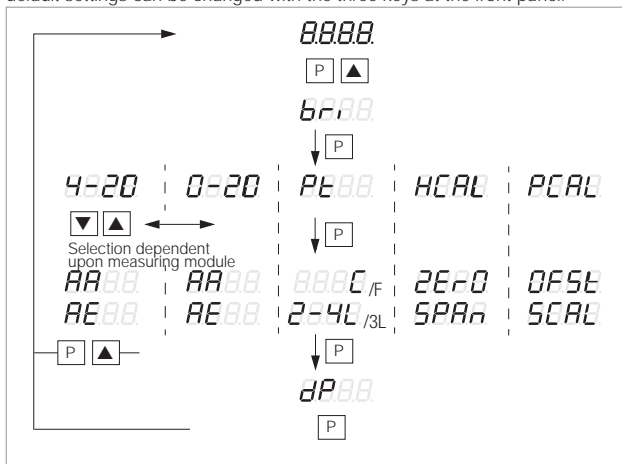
default settings can be changed with the three keys at the front panel.

8.8.8.8.

P ▲

bri

P

4-20 0-20 Pt HCAL PCAL

▼ ▲

Selection dependent upon measuring module

P

AA AA C /F ZErO OFSt

AE AE 2-4L /3L SPAn SCAL

P ▲

P

dP

P